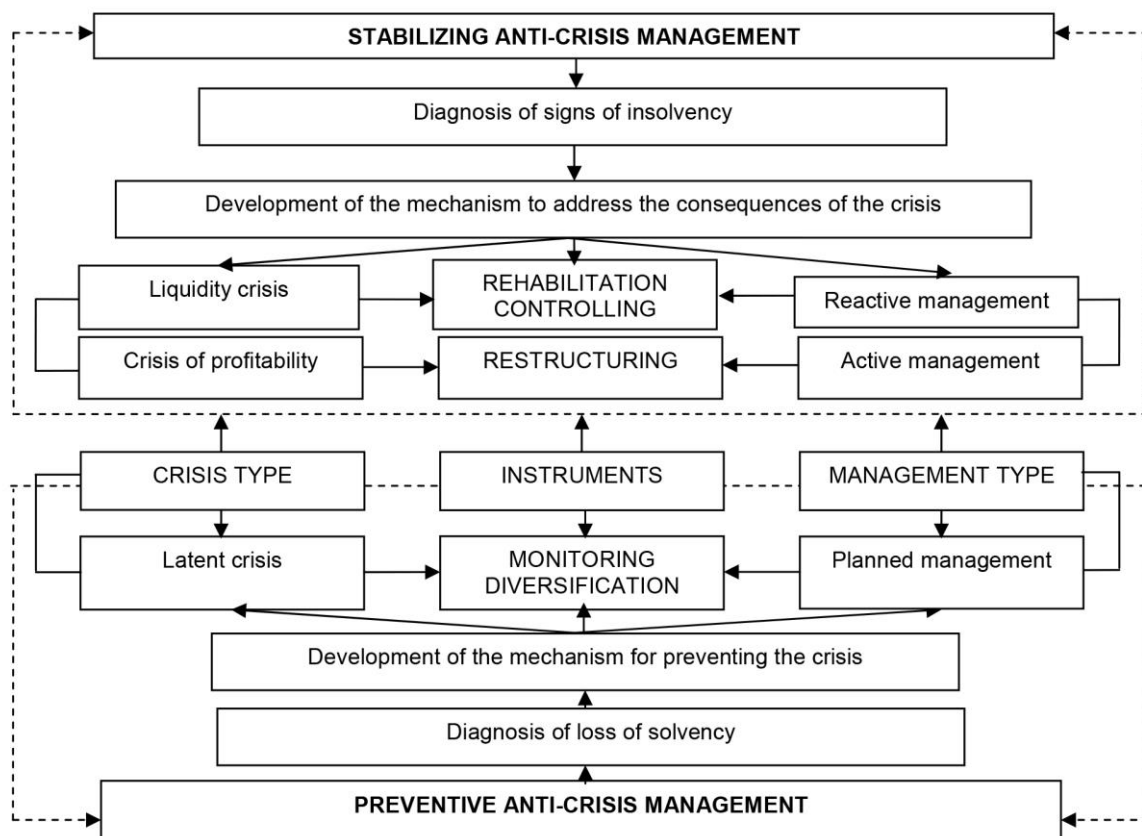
STABILIZING ANTI-CRISIS MANAGEMENT

Diagnosis of signs of insolvency

Development of the mechanism to address the consequences of the crisis

Liquidity crisis

REHABILITATION CONTROLLING

Reactive management

Crisis of profitability

RESTRUCTURING

Active management

CRISIS TYPE

INSTRUMENTS

MANAGEMENT TYPE

Latent crisis

MONITORING DIVERSIFICATION

Planned management

Development of the mechanism for preventing the crisis

Diagnosis of loss of solvency

PREVENTIVE ANTI-CRISIS MANAGEMENT